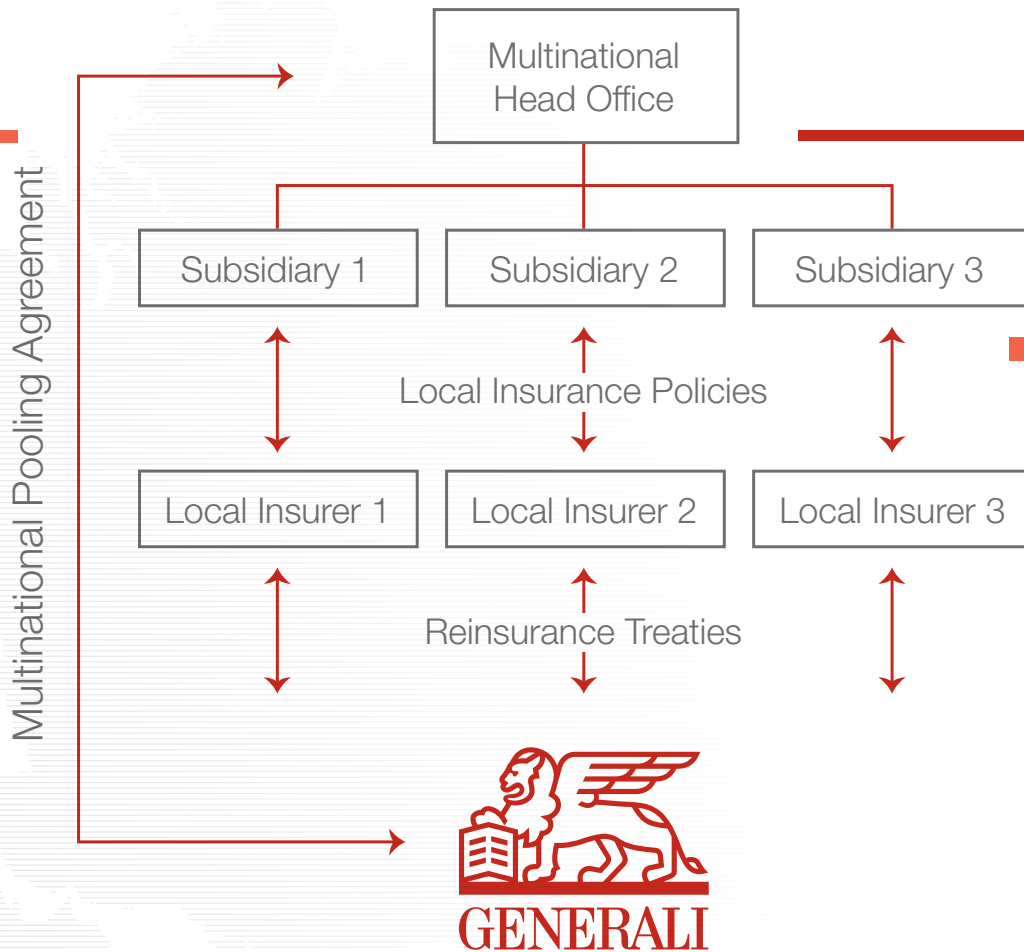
Multinational Pooling Agreement

Multinational Head Office

Subsidiary 1

Subsidiary 2

Subsidiary 3

Local Insurance Policies

Local Insurer 1

Local Insurer 2

Local Insurer 3

Reinsurance Treaties

GENERALI